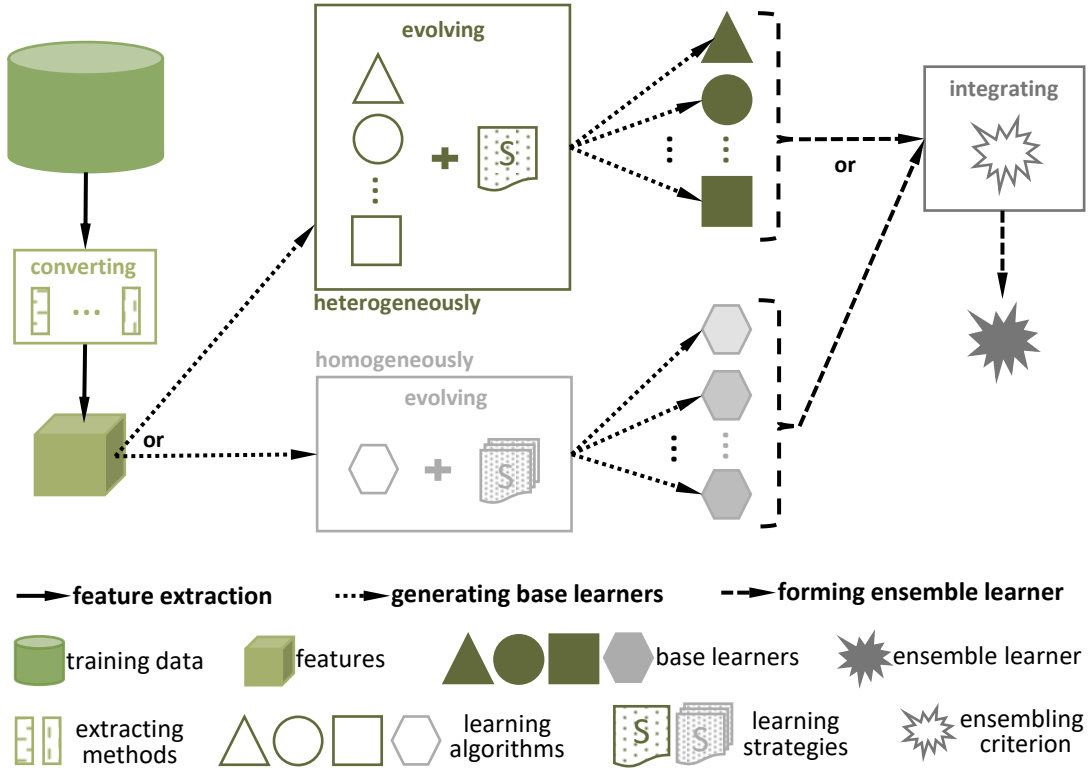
evolving

S

heterogeneously

converting

...

or

or

integrating

homogeneously

evolving

S

feature extraction

generating base learners

forming ensemble learner

training data

features

base learners

ensemble learner

extracting methods

learning algorithms

S

S

learning strategies

ensembling criterion